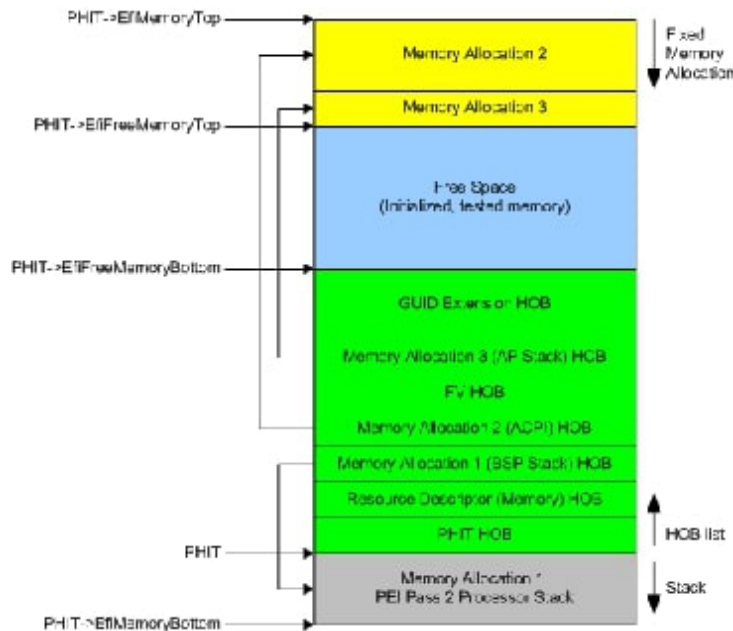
PHIT->EfiMemoryTop

Memory Allocation 2

Fixed Memory Allocation

Memory Allocation 3

PHIT->EfiFreeMemoryTop

Free Space (Initialized, tested memory)

PHIT->EfiFreeMemoryBottom

GUID Extension HOB

Memory Allocation 3 (AP Stack) HOB

FV HOB

Memory Allocation 2 (ACPI) HOB

Memory Allocation 1 (BSP Stack) HOB

Resource Descriptor (Memory) HOB

PHIT HOB

HOB list

PHIT

Memory Allocation 1 PEI Pass 2 Processor Stack

Stack

PHIT->EfiMemoryBottom